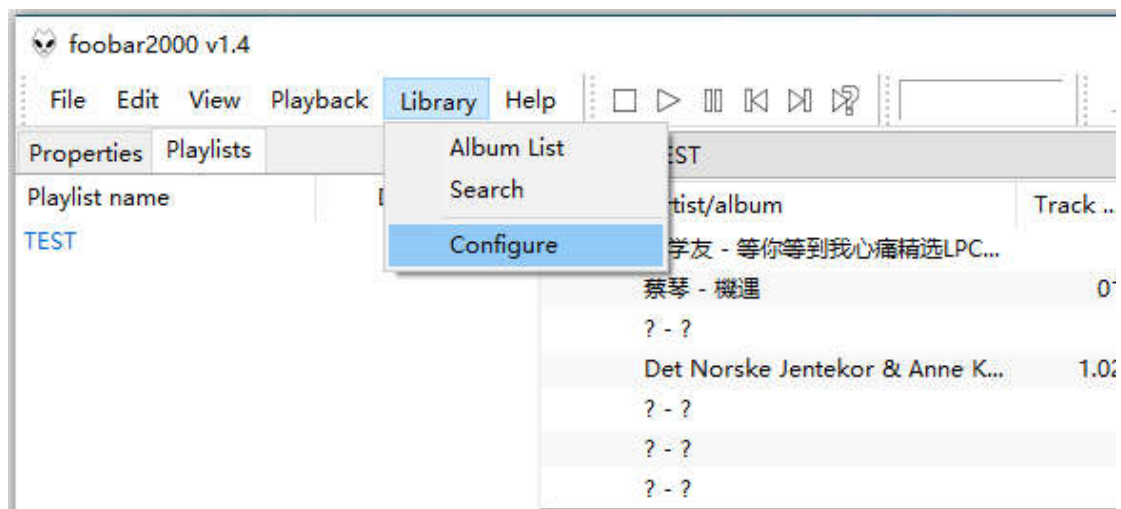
foobar2000 v1.4

File Edit View Playback Library Help

Properties Playlists

Playlist name

TEST

Album List
Search
Configure

EST

rtist/album Track ...

学友 - 等你等到我心痛精选LPC...
蔡琴 - 機運 01
? - ?
Det Norske Jentekor & Anne K... 1.02
? - ?
? - ?
? - ?